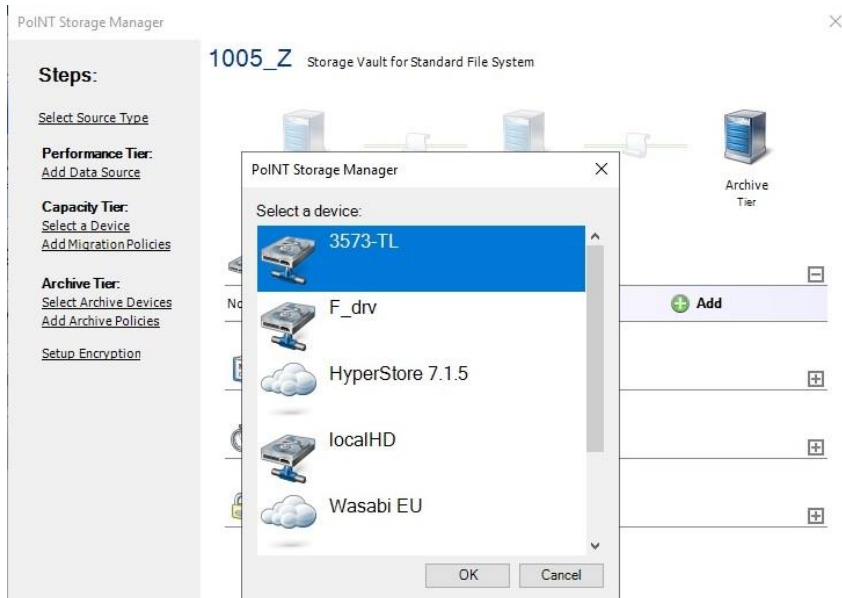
PoINT Storage Manager

×

Steps:

Select Source Type

Performance Tier:
Add Data Source

Capacity Tier:
Select a Device
Add Migration Policies

Archive Tier:
Select Archive Devices
Add Archive Policies

Setup Encryption

1005_Z Storage Vault for Standard File System

Archive Tier

No

Add

PoINT Storage Manager

×

Select a device:

3573-TL

F_drv

HyperStore 7.1.5

localHD

Wasabi EU

OK

Cancel